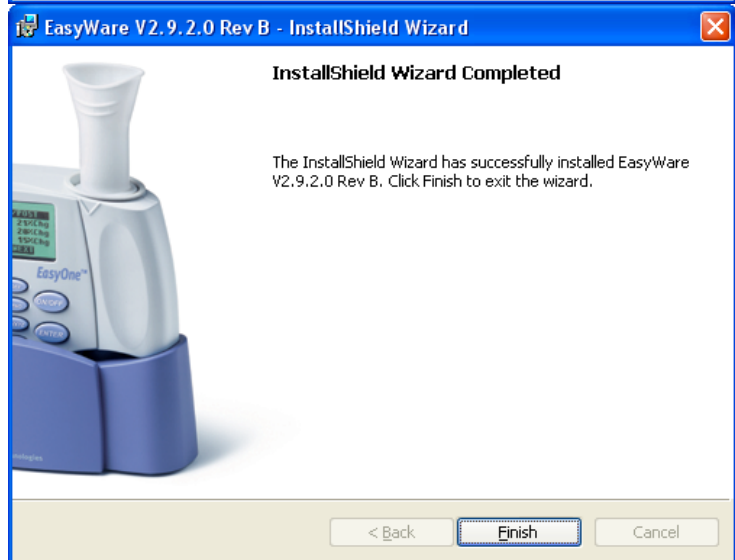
EasyWare V2.9.2.0 Rev B - InstallShield Wizard

InstallShield Wizard Completed

The InstallShield Wizard has successfully installed EasyWare V2.9.2.0 Rev B. Click Finish to exit the wizard.

EasyOne™

ON/OFF

ENTER

< Back

Finish

Cancel